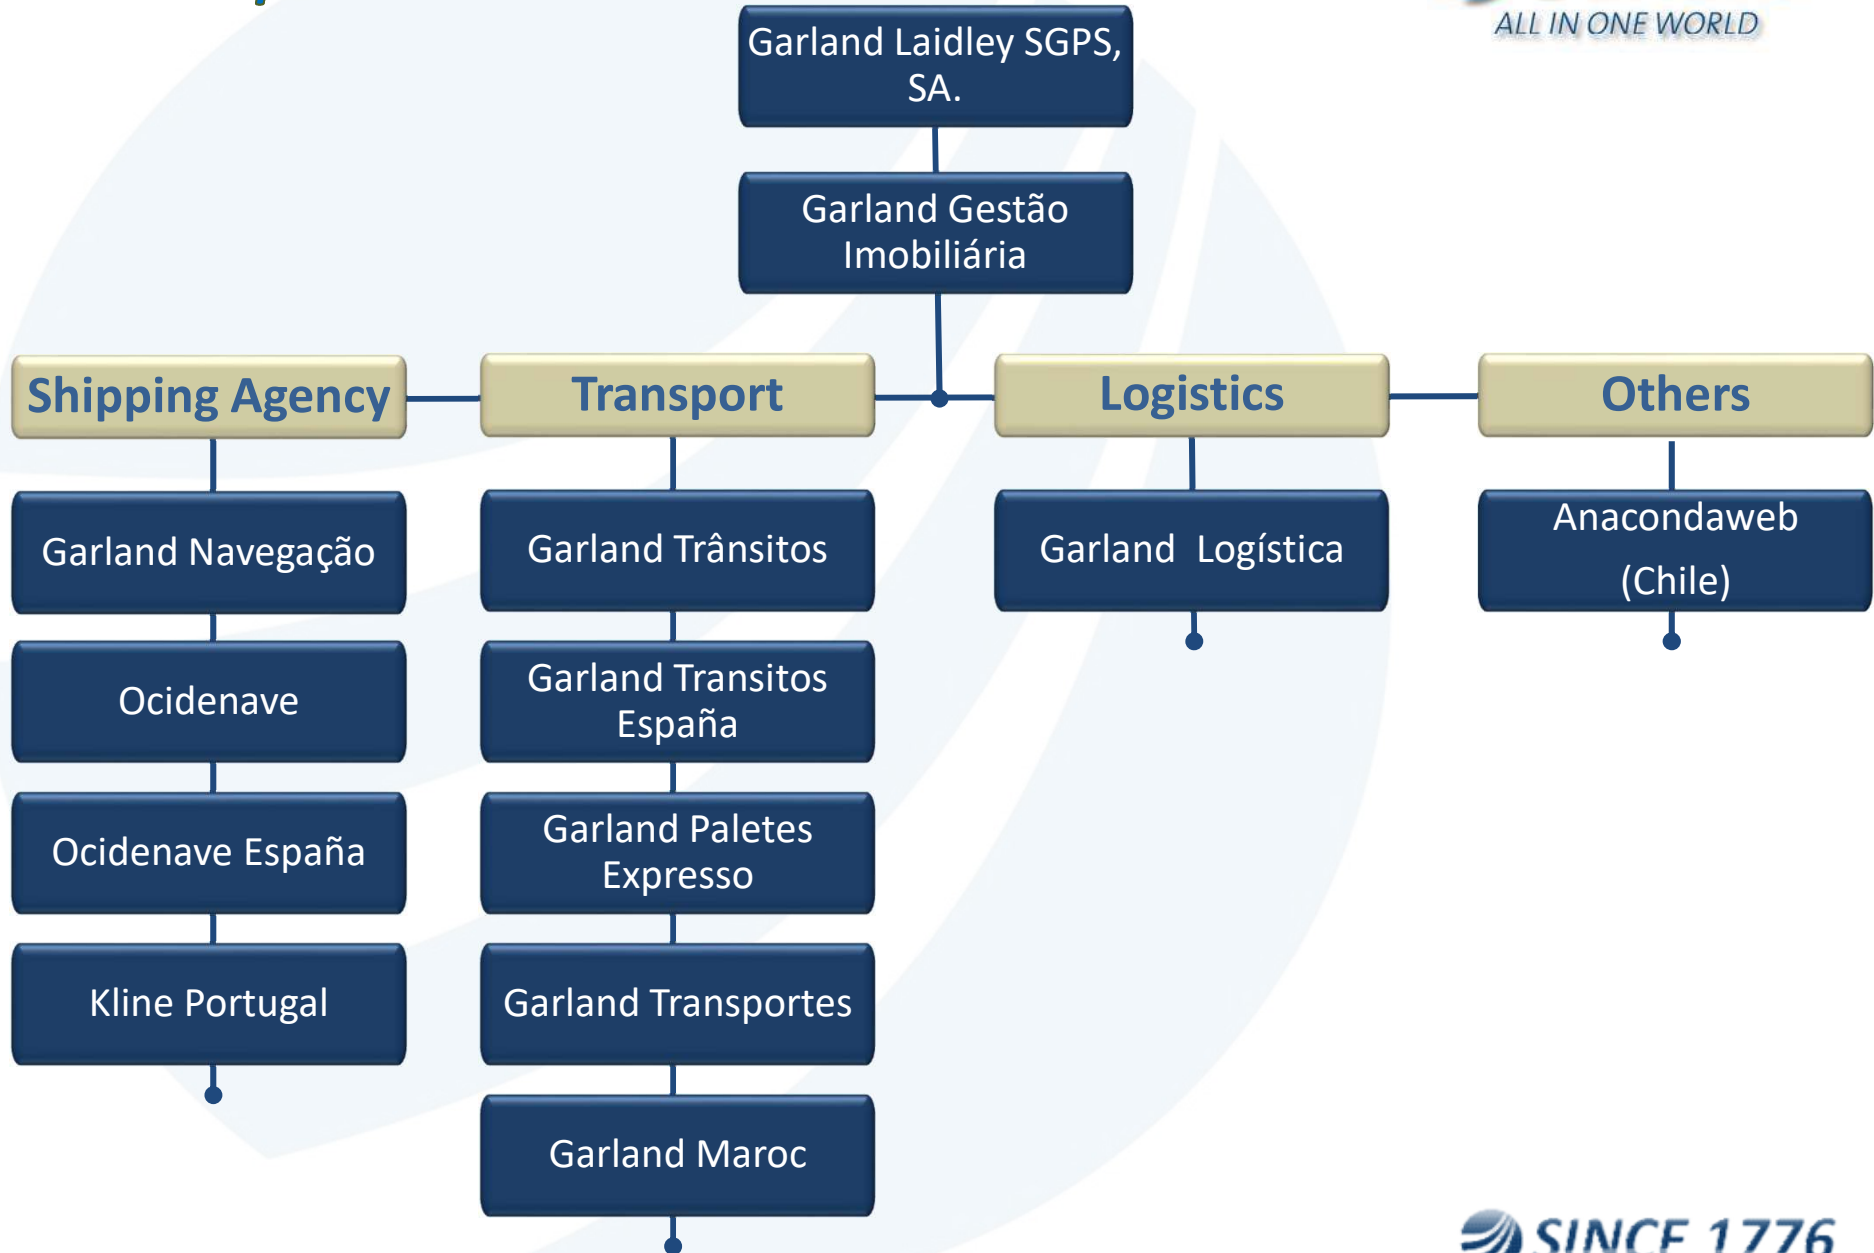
ALL IN ONE WORLD

Garland Laidley SGPS, SA.

Garland Gestão Imobiliária

Shipping Agency

Transport

Logistics

Others

Garland Navegação

Ocidenave

Ocidenave España

Kline Portugal

Garland Trânsitos

Garland Transitos España

Garland Paletes Expresso

Garland Transportes

Garland Maroc

Garland Logística

Anacondaweb (Chile)

SINCE 1776